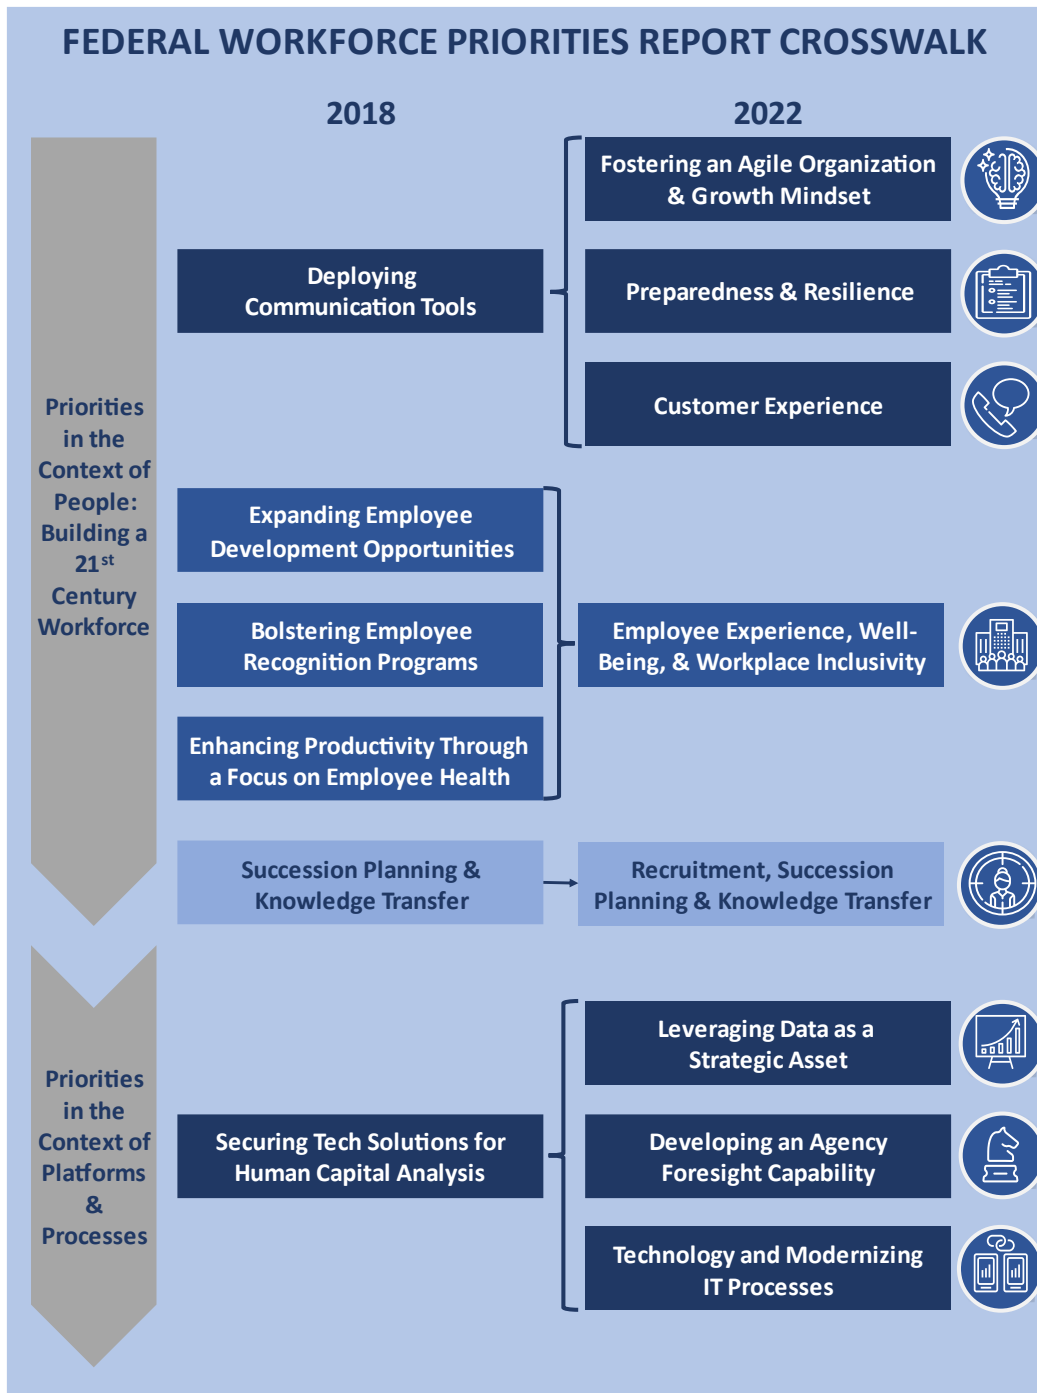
FEDERAL WORKFORCE PRIORITIES REPORT CROSSWALK

2018

2022

Priorities in the Context of People: Building a 21$^{st}$ Century Workforce

Fostering an Agile Organization & Growth Mindset

Deploying Communication Tools

Preparedness & Resilience

Customer Experience

Expanding Employee Development Opportunities

Bolstering Employee Recognition Programs

Employee Experience, Well-Being, & Workplace Inclusivity

Enhancing Productivity Through a Focus on Employee Health

Succession Planning & Knowledge Transfer

Recruitment, Succession Planning & Knowledge Transfer

Priorities in the Context of Platforms & Processes

Leveraging Data as a Strategic Asset

Securing Tech Solutions for Human Capital Analysis

Developing an Agency Foresight Capability

Technology and Modernizing IT Processes